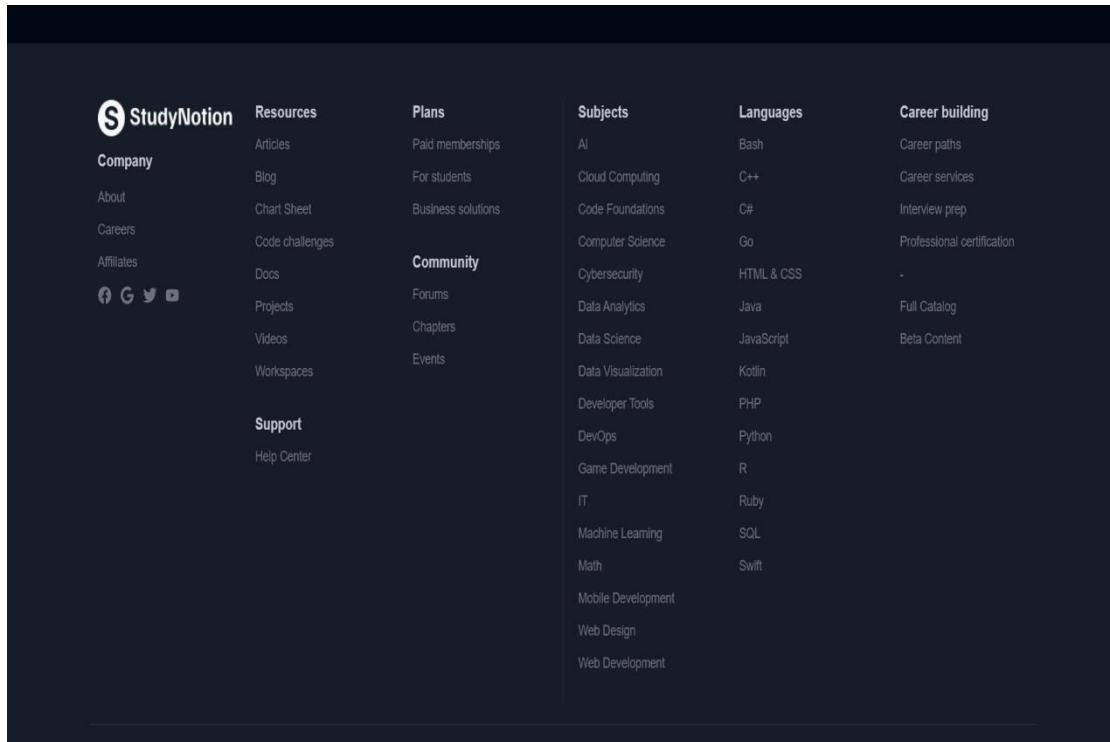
StudyNotion

Company

About

Careers

Affiliates

Resources

Articles

Blog

Chart Sheet

Code challenges

Docs

Projects

Videos

Workspaces

Support

Help Center

Plans

Paid memberships

For students

Business solutions

Community

Forums

Chapters

Events

Subjects

AI

Cloud Computing

Code Foundations

Computer Science

Cybersecurity

Data Analytics

Data Science

Data Visualization

Developer Tools

DevOps

Game Development

IT

Machine Learning

Math

Mobile Development

Web Design

Web Development

Languages

Bash

C++

C#

Go

HTML & CSS

Java

JavaScript

Kotlin

PHP

Python

R

Ruby

SQL

Swift

Career building

Career paths

Career services

Interview prep

Professional certification

-

Full Catalog

Beta Content